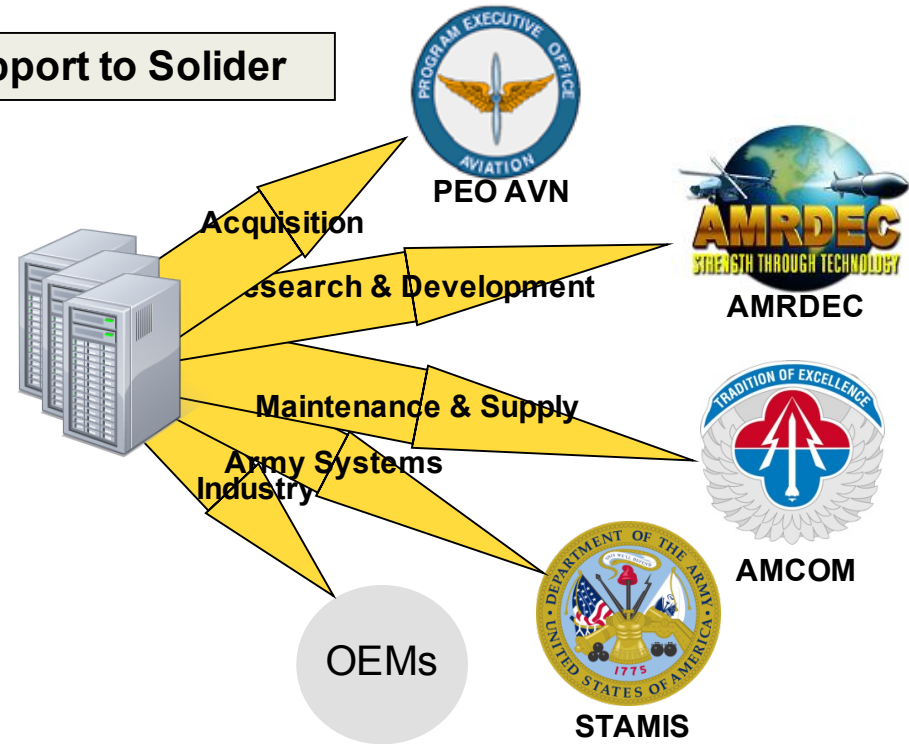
pport to Solider

PROGRAM EXECUTIVE OFFICE
AVIATION
PEO AVN

Acquisition

AMRDEC
STRENGTH THROUGH TECHNOLOGY
AMRDEC

esearch & Development

TRADITION OF EXCELLENCE

Maintenance & Supply

Army Systems

Industry

AMCOM

DEPARTMENT OF THE ARMY
UNITED STATES OF AMERICA
THIS WE'LL DEFEND
1775

OEMs

STAMIS